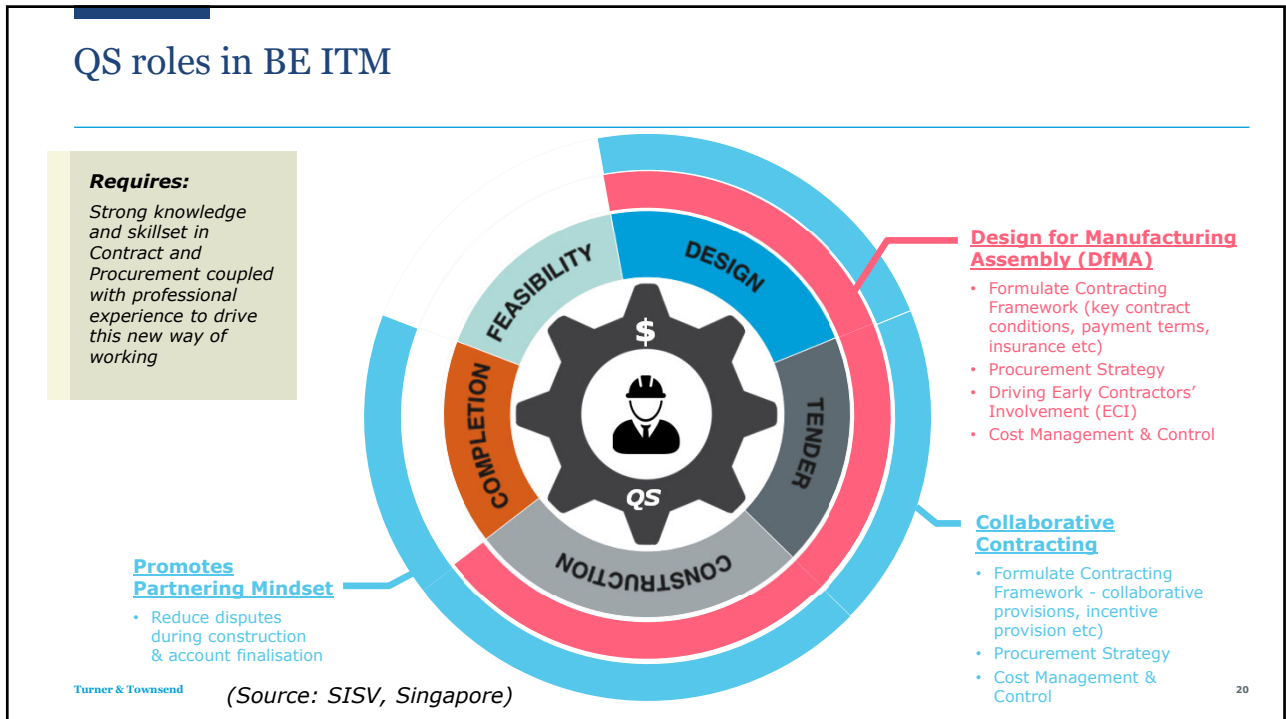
QS roles in BE ITM

Requires:
Strong knowledge and skillset in Contract and Procurement coupled with professional experience to drive this new way of working

FEASIBILITY
DESIGN
TENDER
CONSTRUCTION
COMPLETION
$
QS

Design for Manufacturing Assembly (DfMA)
• Formulate Contracting Framework (key contract conditions, payment terms, insurance etc)
• Procurement Strategy
• Driving Early Contractors' Involvement (ECI)
• Cost Management & Control

Collaborative Contracting
• Formulate Contracting Framework - collaborative provisions, incentive provision etc)
• Procurement Strategy
• Cost Management & Control

Promotes Partnering Mindset
• Reduce disputes during construction & account finalisation

Turner & Townsend
(Source: SISV, Singapore)
20